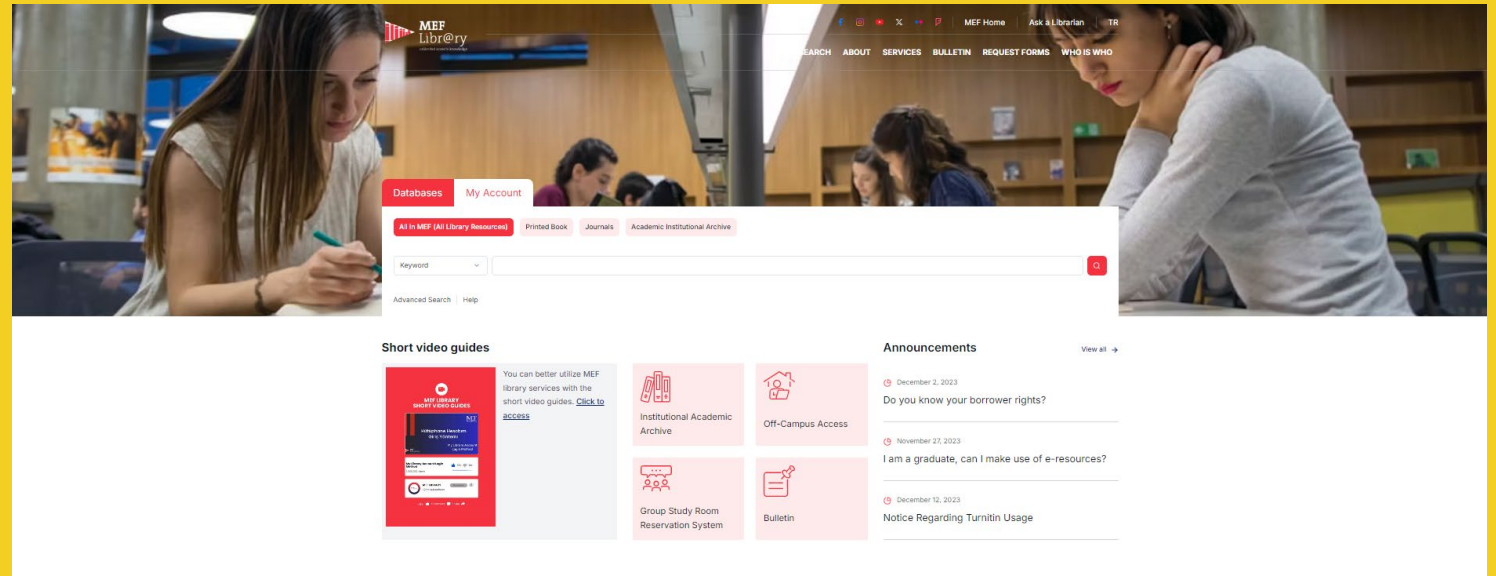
MEF
Libr@ry
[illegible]

MEF Home | Ask a Librarian | TR

SEARCH ABOUT SERVICES BULLETIN REQUEST FORMS WHO IS WHO

Databases My Account

All in MEF (All Library Resources) Printed Book Journals Academic Institutional Archive

Keyword

Advanced Search | Help

Short video guides

MEF LIBRARY SHORT VIDEO GUIDES

You can better utilize MEF library services with the short video guides. Click to access

Institutional Academic Archive

Off-Campus Access

Group Study Room Reservation System

Bulletin

Announcements

View all →

December 2, 2023
Do you know your borrower rights?

November 27, 2023
I am a graduate, can I make use of e-resources?

December 12, 2023
Notice Regarding Turnitin Usage